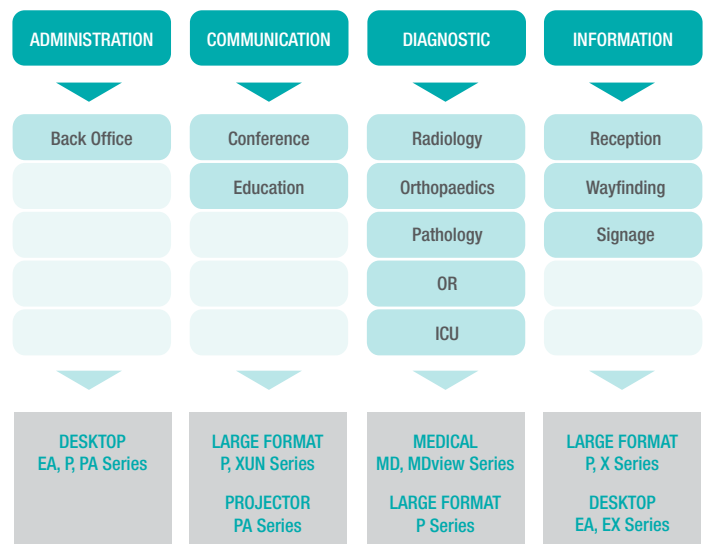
ADMINISTRATION

Back Office

DESKTOP
EA, P, PA Series

COMMUNICATION

Conference

Education

LARGE FORMAT
P, XUN Series

PROJECTOR
PA Series

DIAGNOSTIC

Radiology

Orthopaedics

Pathology

OR

ICU

MEDICAL
MD, MDview Series

LARGE FORMAT
P Series

INFORMATION

Reception

Wayfinding

Signage

LARGE FORMAT
P, X Series

DESKTOP
EA, EX Series